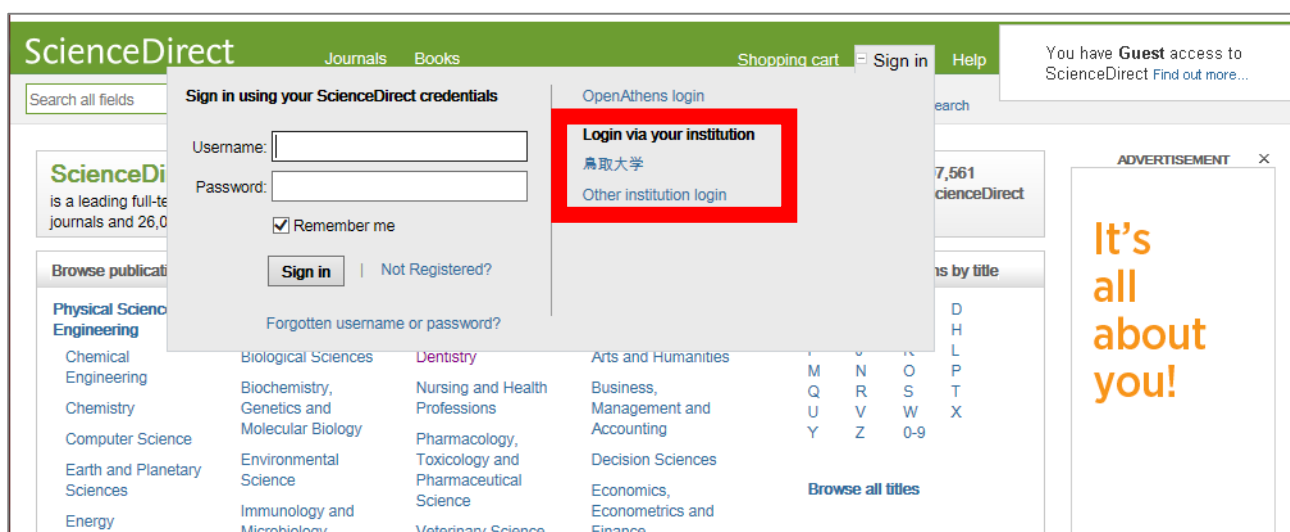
ScienceDirect Journals Books Shopping cart Sign in Help

You have Guest access to ScienceDirect Find out more...

Search all fields

earch

Sign in using your ScienceDirect credentials

Username:

Password:

Remember me

Sign in | Not Registered?

Forgotten username or password?

OpenAthens login

Login via your institution

鳥取大学

Other institution login

ScienceDi

is a leading full-te

journals and 26,0

7,561

cienceDirect

Browse publicati

ns by title

Physical Scienc

Engineering

Chemical Engineering

Chemistry

Computer Science

Earth and Planetary Sciences

Energy

Biological Sciences

Biochemistry, Genetics and Molecular Biology

Environmental Science

Immunology and Microbiology

Dentistry

Nursing and Health Professions

Pharmacology, Toxicology and Pharmaceutical Science

Veterinary Science

Arts and Humanities

Business, Management and Accounting

Decision Sciences

Economics, Econometrics and Finance

| | | D |
|---|---|---|
| | | H |
| | | L |
| M | N | O | P |
| Q | R | S | T |
| U | V | W | X |
| Y | Z | 0-9 | |

Browse all titles

ADVERTISEMENT

It's all about you!